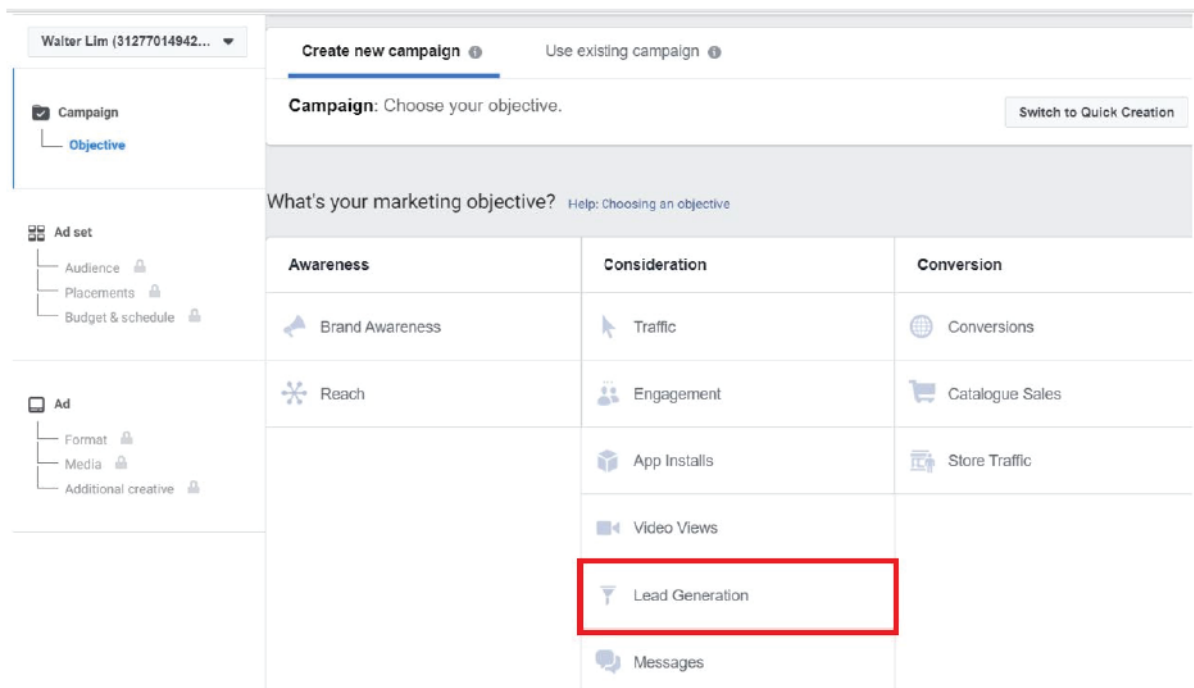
Walter Lim (31277014942...

Campaign
Objective

Ad set
Audience
Placements
Budget & schedule

Ad
Format
Media
Additional creative

Create new campaign
Use existing campaign

Campaign: Choose your objective.

Switch to Quick Creation

What's your marketing objective? Help: Choosing an objective

| Awareness | Consideration | Conversion |
|---|---|---|
| Brand Awareness | Traffic | Conversions |
| Reach | Engagement | Catalogue Sales |
| | App Installs | Store Traffic |
| | Video Views | |
| | Lead Generation | |
| | Messages | |